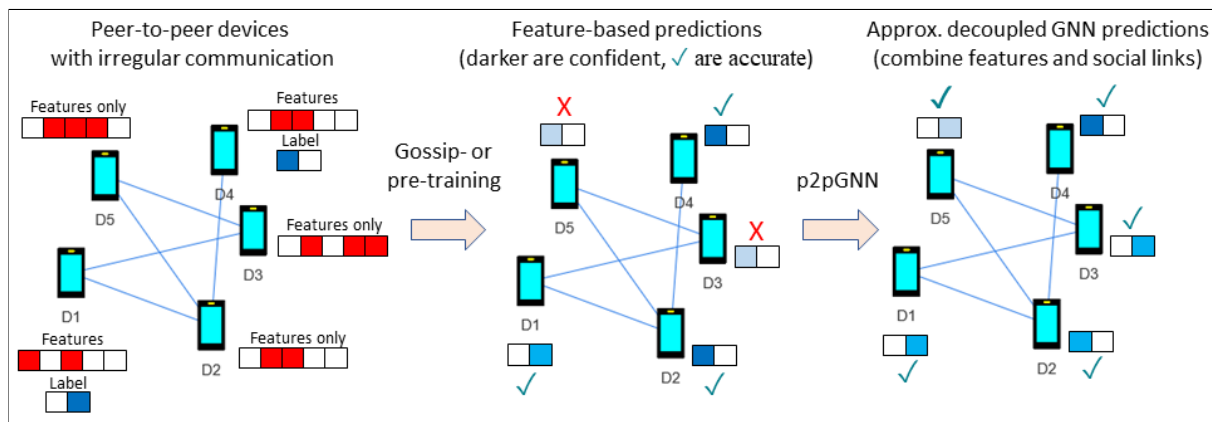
Peer-to-peer devices with irregular communication

Features only

Features

Label

D5

D4

D3

Features only

D1

Features

Label

D2

Features only

Gossip- or pre-training

Feature-based predictions (darker are confident, ✓ are accurate)

X

✓

D5

D4

D3

X

D1

D2

✓

✓

p2pGNN

Approx. decoupled GNN predictions (combine features and social links)

✓

✓

D5

D4

D3

✓

D1

D2

✓

✓